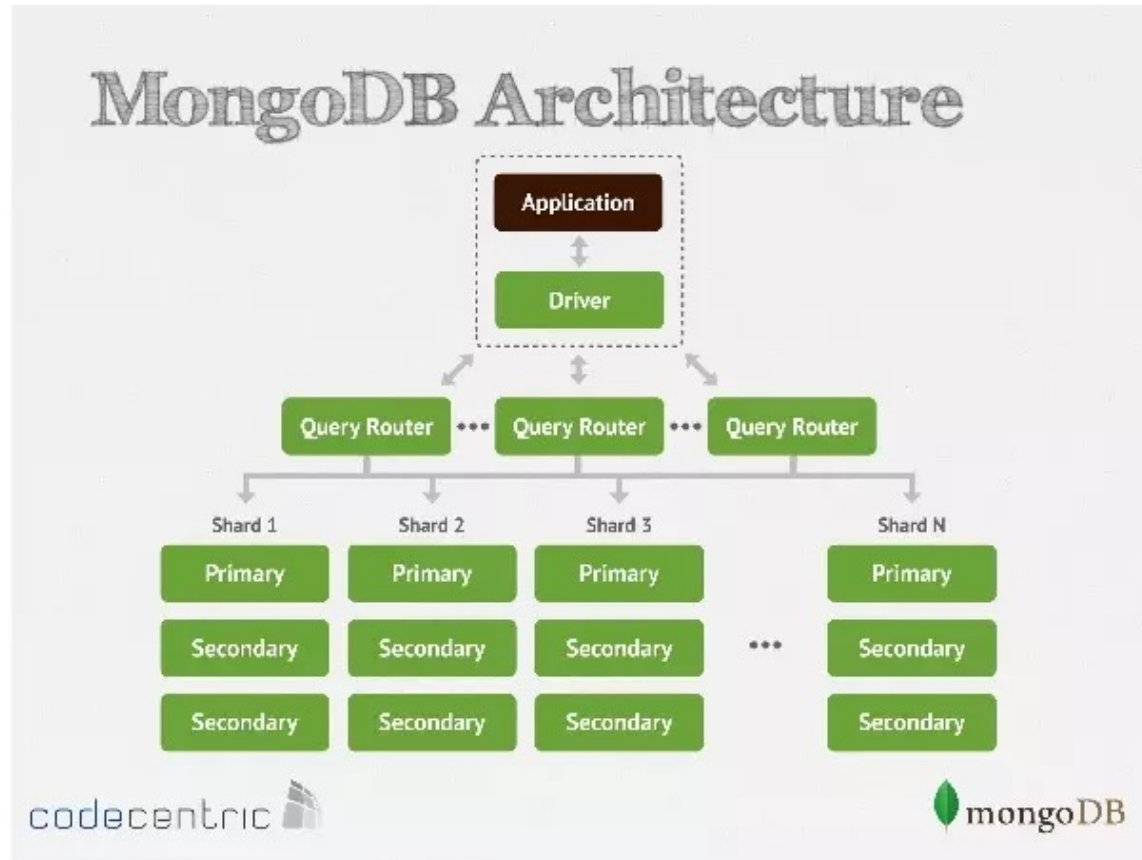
MongoDB Architecture

Application

Driver

Query Router ••• Query Router ••• Query Router

Shard 1
Primary
Secondary
Secondary

Shard 2
Primary
Secondary
Secondary

Shard 3
Primary
Secondary
Secondary

•••

Shard N
Primary
Secondary
Secondary

codecentric

mongoDB